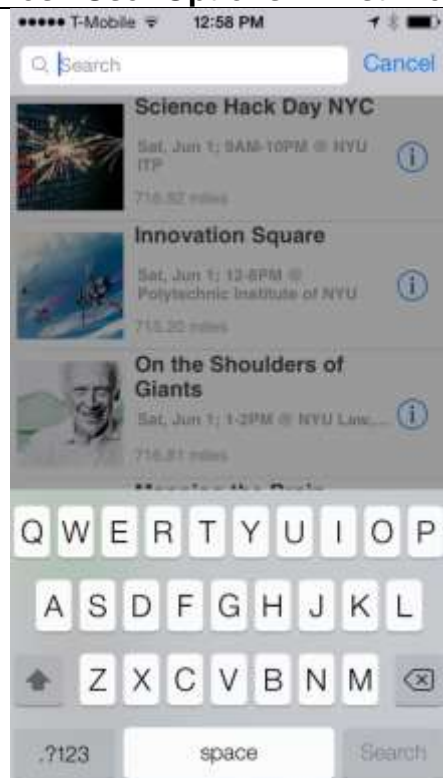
T-Mobile 12:58 PM

Search Cancel

Science Hack Day NYC
Sat, Jun 1; 9AM-10PM @ NYU ITP
716.52 miles

Innovation Square
Sat, Jun 1; 12-6PM @ Polytechnic Institute of NYU
715.20 miles

On the Shoulders of Giants
Sat, Jun 1; 1-2PM @ NYU Law...
716.81 miles

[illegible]

Q W E R T Y U I O P
A S D F G H J K L
Z X C V B N M
.?123 space Search